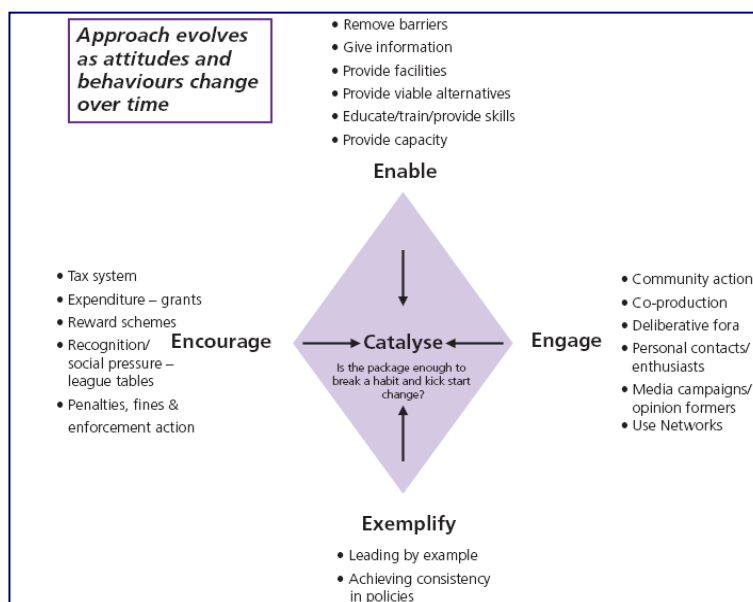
Approach evolves as attitudes and behaviours change over time

• Remove barriers
• Give information
• Provide facilities
• Provide viable alternatives
• Educate/train/provide skills
• Provide capacity

Enable

• Tax system
• Expenditure – grants
• Reward schemes
• Recognition/ social pressure – league tables
• Penalties, fines & enforcement action

Encourage

Catalyse

Is the package enough to break a habit and kick start change?

Engage

• Community action
• Co-production
• Deliberative fora
• Personal contacts/ enthusiasts
• Media campaigns/ opinion formers
• Use Networks

Exemplify

• Leading by example
• Achieving consistency in policies